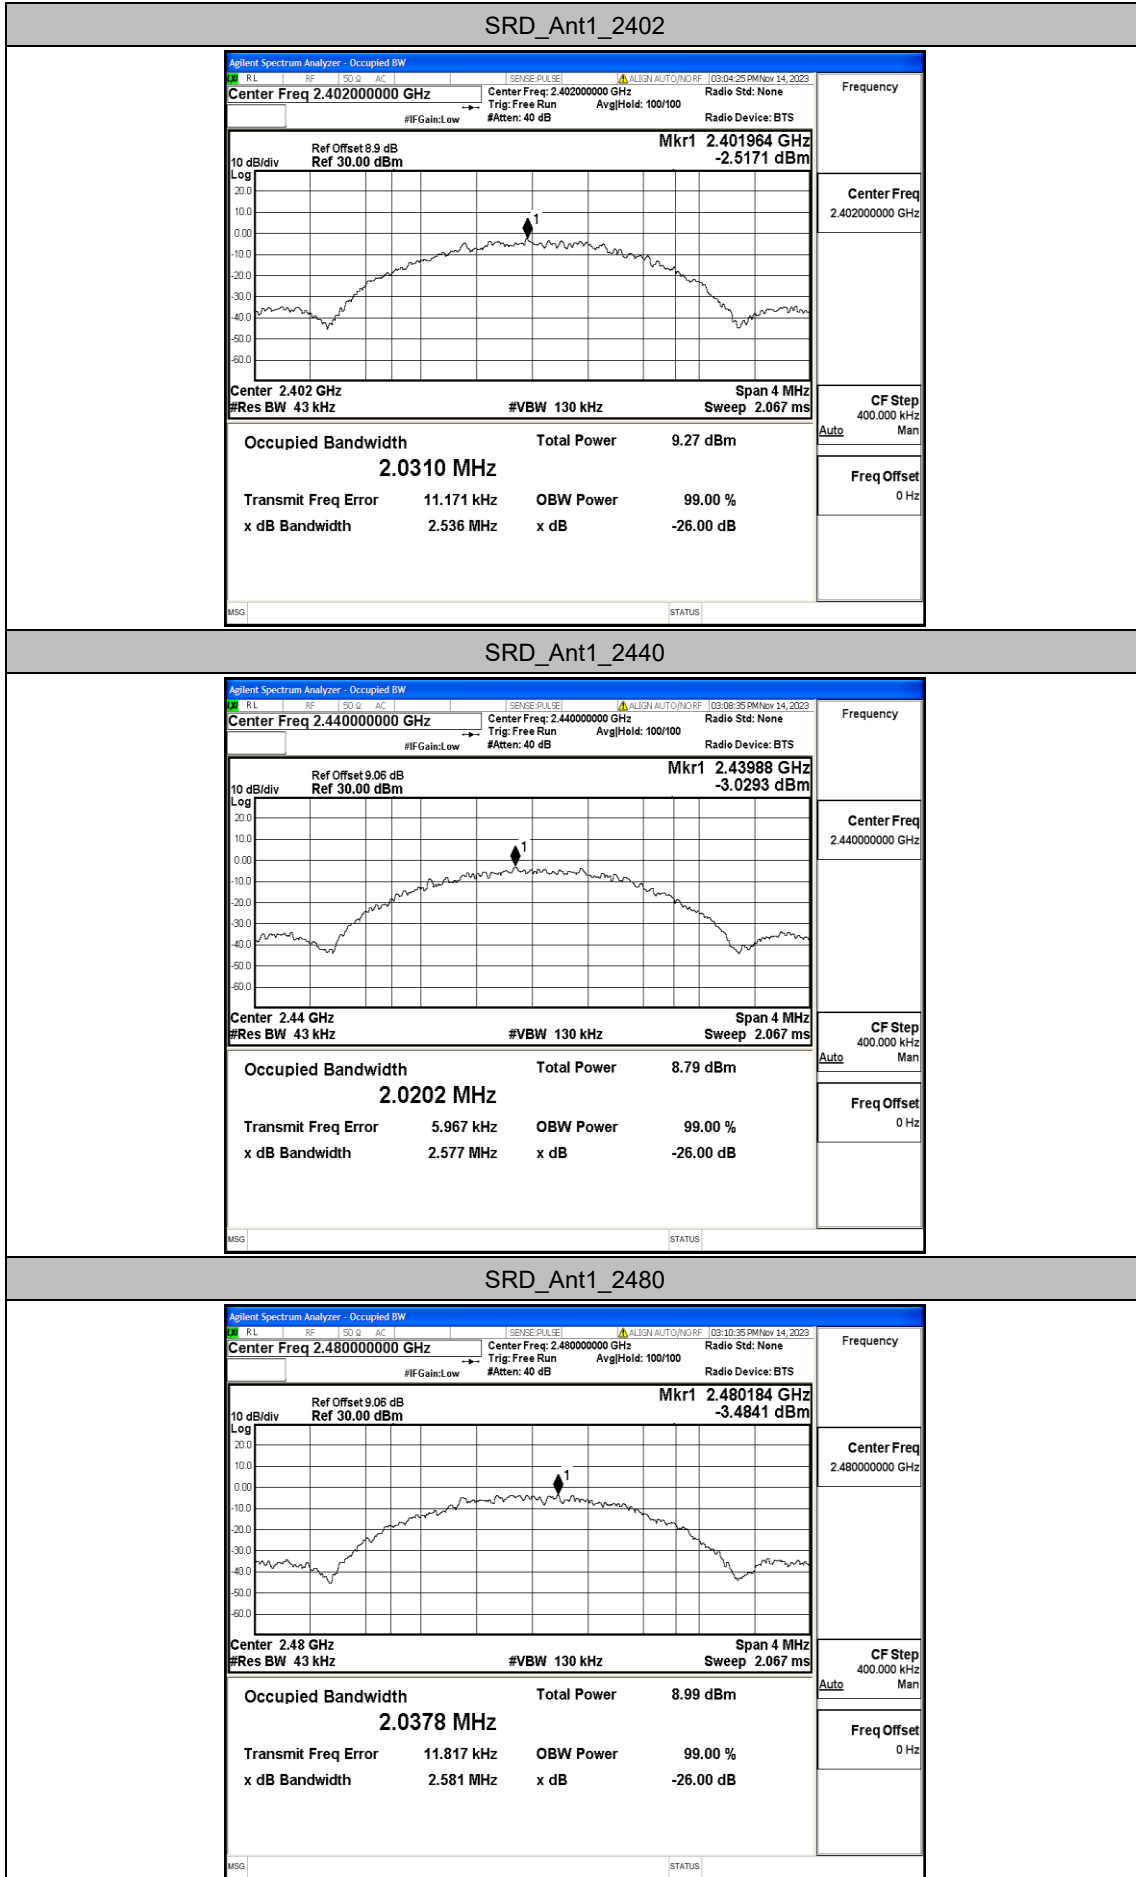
SRD_Ant1_2402

Agilent Spectrum Analyzer - Occupied BW
RL RF 50 Ω AC SENSE:PULSE ALIGN AUTO/NO RF 03:04:25 PM Nov 14, 2023
Center Freq 2.402000000 GHz
Center Freq: 2.402000000 GHz
Trig: Free Run Avg|Hold: 100/100
#Atten: 40 dB
#IFGain:Low
Radio Std: None
Radio Device: BTS
Frequency

Ref Offset 8.9 dB
10 dB/div Ref 30.00 dBm
Log
Mkr1 2.401964 GHz
-2.5171 dBm
20.0
10.0
0.00
-10.0
-20.0
-30.0
-40.0
-50.0
-60.0
1
Center 2.402 GHz
#Res BW 43 kHz
#VBW 130 kHz
Span 4 MHz
Sweep 2.067 ms

Center Freq
2.402000000 GHz

CF Step
400.000 kHz
Auto Man

Freq Offset
0 Hz

| Occupied Bandwidth | | Total Power | 9.27 dBm |
|---|---|---|---|
| | 2.0310 MHz | | |
| Transmit Freq Error | 11.171 kHz | OBW Power | 99.00 % |
| x dB Bandwidth | 2.536 MHz | x dB | -26.00 dB |

MSG STATUS

SRD_Ant1_2440

Agilent Spectrum Analyzer - Occupied BW
RL RF 50 Ω AC SENSE:PULSE ALIGN AUTO/NO RF 03:08:35 PM Nov 14, 2023
Center Freq 2.440000000 GHz
Center Freq: 2.440000000 GHz
Trig: Free Run Avg|Hold: 100/100
#Atten: 40 dB
#IFGain:Low
Radio Std: None
Radio Device: BTS
Frequency

Ref Offset 9.06 dB
10 dB/div Ref 30.00 dBm
Log
Mkr1 2.43988 GHz
-3.0293 dBm
20.0
10.0
0.00
-10.0
-20.0
-30.0
-40.0
-50.0
-60.0
1
Center 2.44 GHz
#Res BW 43 kHz
#VBW 130 kHz
Span 4 MHz
Sweep 2.067 ms

Center Freq
2.440000000 GHz

CF Step
400.000 kHz
Auto Man

Freq Offset
0 Hz

| Occupied Bandwidth | | Total Power | 8.79 dBm |
|---|---|---|---|
| | 2.0202 MHz | | |
| Transmit Freq Error | 5.967 kHz | OBW Power | 99.00 % |
| x dB Bandwidth | 2.577 MHz | x dB | -26.00 dB |

MSG STATUS

SRD_Ant1_2480

Agilent Spectrum Analyzer - Occupied BW
RL RF 50 Ω AC SENSE:PULSE ALIGN AUTO/NO RF 03:10:35 PM Nov 14, 2023
Center Freq 2.480000000 GHz
Center Freq: 2.480000000 GHz
Trig: Free Run Avg|Hold: 100/100
#Atten: 40 dB
#IFGain:Low
Radio Std: None
Radio Device: BTS
Frequency

Ref Offset 9.06 dB
10 dB/div Ref 30.00 dBm
Log
Mkr1 2.480184 GHz
-3.4841 dBm
20.0
10.0
0.00
-10.0
-20.0
-30.0
-40.0
-50.0
-60.0
1
Center 2.48 GHz
#Res BW 43 kHz
#VBW 130 kHz
Span 4 MHz
Sweep 2.067 ms

Center Freq
2.480000000 GHz

CF Step
400.000 kHz
Auto Man

Freq Offset
0 Hz

| Occupied Bandwidth | | Total Power | 8.99 dBm |
|---|---|---|---|
| | 2.0378 MHz | | |
| Transmit Freq Error | 11.817 kHz | OBW Power | 99.00 % |
| x dB Bandwidth | 2.581 MHz | x dB | -26.00 dB |

MSG STATUS